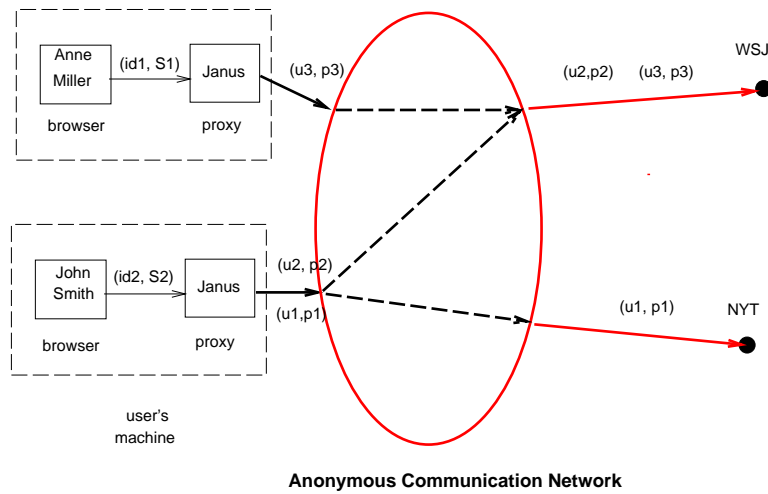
Anne Miller

(id1, S1)

Janus

browser

proxy

(u3, p3)

(u2,p2)

(u3, p3)

WSJ

John Smith

(id2, S2)

Janus

browser

proxy

(u2, p2)

(u1,p1)

(u1, p1)

NYT

user's machine

Anonymous Communication Network